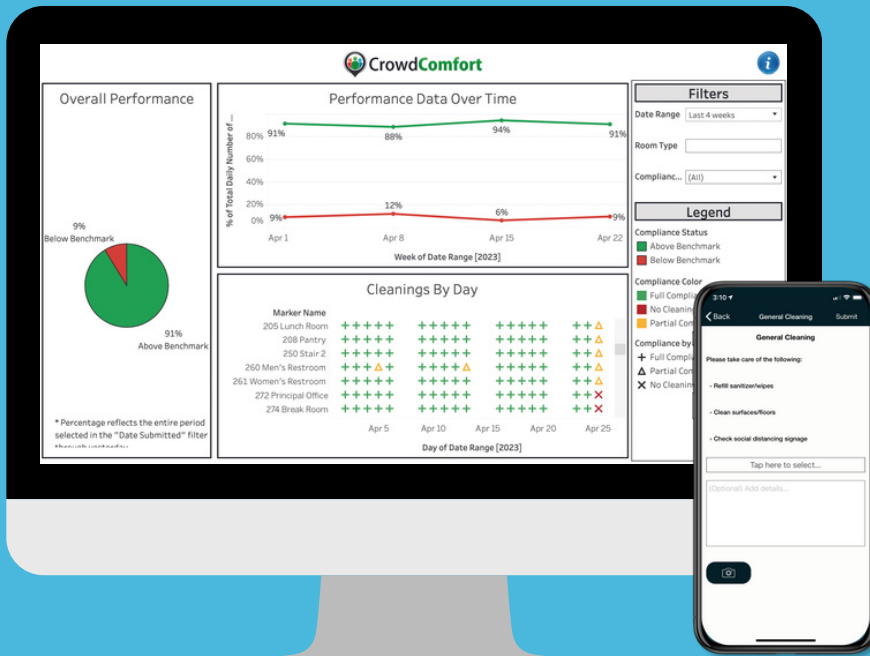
CrowdComfort

Overall Performance

9%
Below Benchmark

91%
Above Benchmark

* Percentage reflects the entire period selected in the "Date Submitted" filter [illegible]

Performance Data Over Time

% of Total Daily Number of ...

80%
60%
40%
20%
0%

91% 88% 94% 91%
9% 12% 6% 9%

Apr 1 Apr 8 Apr 15 Apr 22

Week of Date Range [2023]

Cleanings By Day

Marker Name
205 Lunch Room
208 Pantry
250 Stair 2
260 Men's Restroom
261 Women's Restroom
272 Principal Office
274 Break Room

Apr 5 Apr 10 Apr 15 Apr 20 Apr 25

Day of Date Range [2023]

Filters

Date Range Last 4 weeks
Room Type
Complianc... (All)

Legend

Compliance Status
Above Benchmark
Below Benchmark

Compliance Color
Full Complia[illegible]
No Cleanin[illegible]
Partial Com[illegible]

Compliance by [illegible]
Full Compli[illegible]
Partial Com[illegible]
No Cleanin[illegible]

3:10
Back General Cleaning Submit

General Cleaning

Please take care of the following:

- Refill sanitizer/wipes

- Clean surfaces/floors

- Check social distancing signage

Tap here to select...

(Optional) Add details...